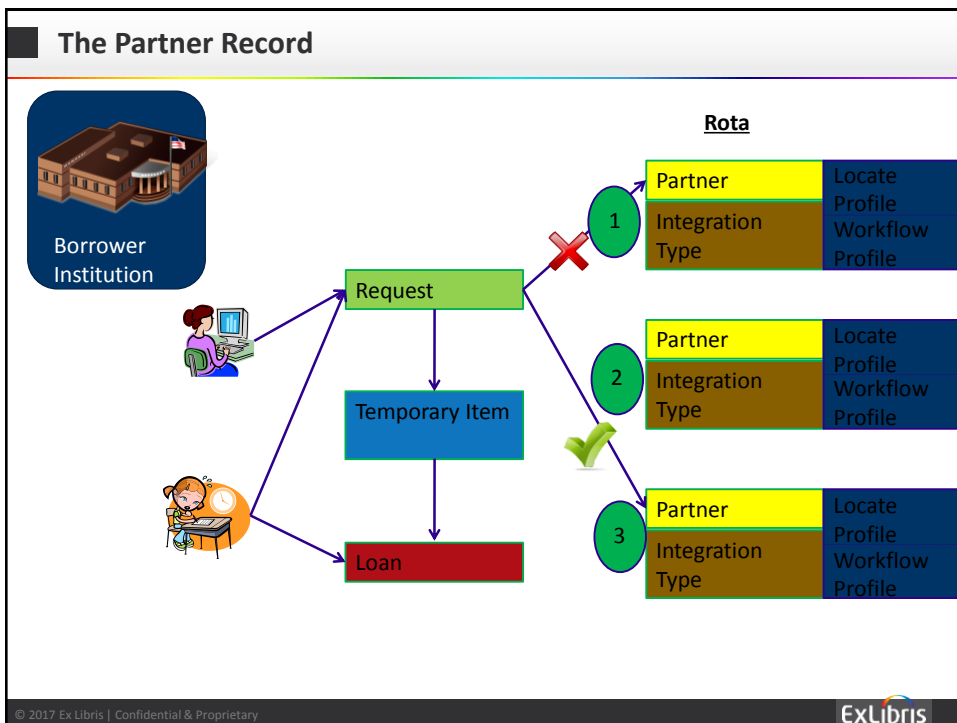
The Partner Record

Borrower Institution

Request

Temporary Item

Loan

Rota

1

Partner

Integration Type

Locate Profile

Workflow Profile

2

Partner

Integration Type

Locate Profile

Workflow Profile

3

Partner

Integration Type

Locate Profile

Workflow Profile

© 2017 Ex Libris | Confidential & Proprietary

ExLibris